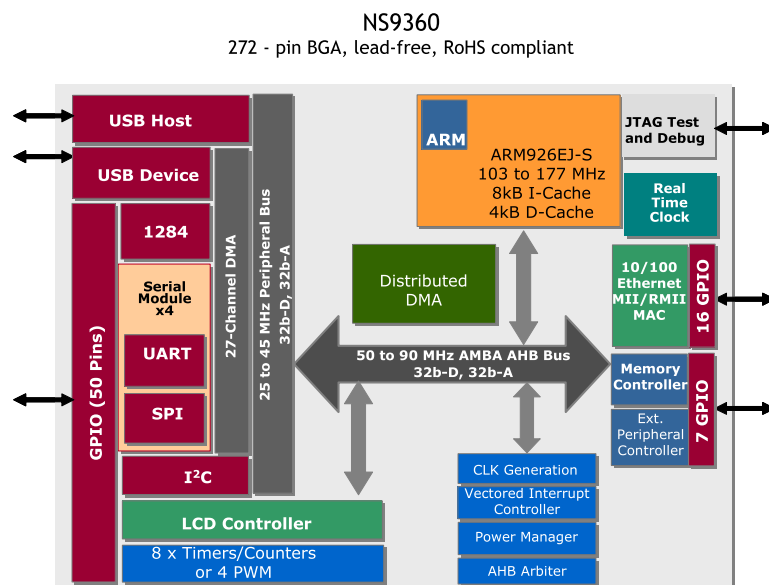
NS9360
272 - pin BGA, lead-free, RoHS compliant

USB Host

USB Device

GPIO (50 Pins)

1284

Serial Module x4

UART

SPI

I$^2$C

27-Channel DMA

25 to 45 MHz Peripheral Bus 32b-D, 32b-A

LCD Controller

8 x Timers/Counters or 4 PWM

ARM

ARM926EJ-S
103 to 177 MHz
8kB I-Cache
4kB D-Cache

JTAG Test and Debug

Real Time Clock

Distributed DMA

10/100 Ethernet MII/RMII MAC

16 GPIO

50 to 90 MHz AMBA AHB Bus
32b-D, 32b-A

Memory Controller

Ext. Peripheral Controller

7 GPIO

CLK Generation

Vectored Interrupt Controller

Power Manager

AHB Arbiter